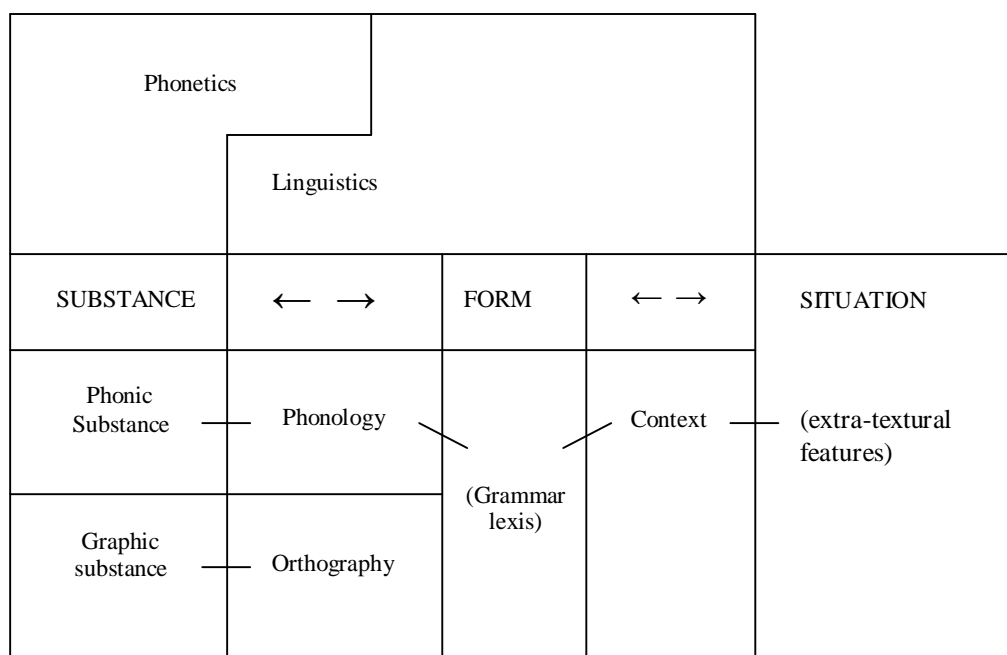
Phonetics

Linguistics

SUBSTANCE

$\leftarrow \quad \rightarrow$

FORM

$\leftarrow \rightarrow$

SITUATION

Phonic Substance

Phonology

Context

(extra-textural features)

(Grammar lexis)

Graphic substance

Orthography